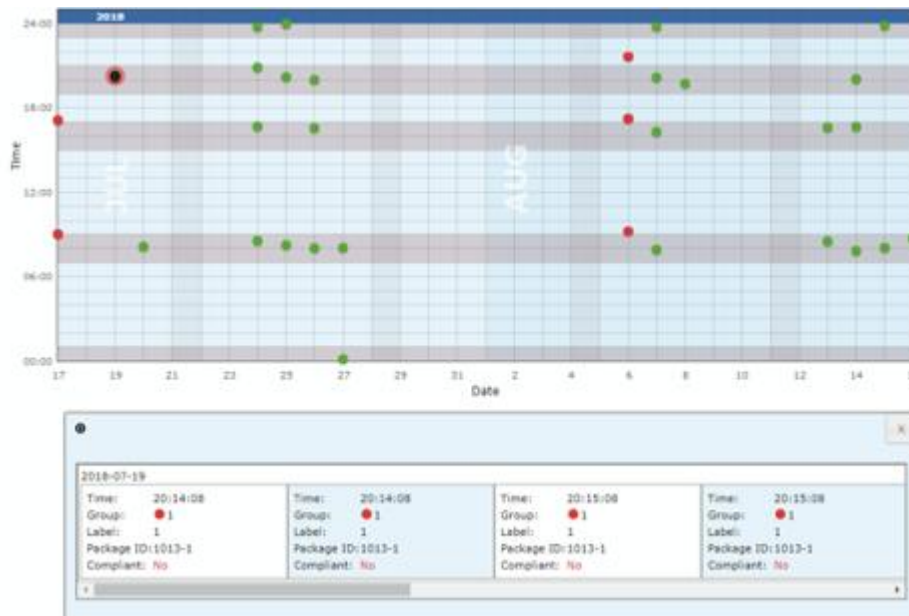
2018

24:00
18:00
12:00
06:00
00:00

Time

JUL
AUG

17 19 21 23 25 27 29 31 2 4 6 8 10 12 14

Date

×

2018-07-19

| Time: 20:14:08 | Time: 20:14:08 | Time: 20:15:08 | Time: 20:15:08 |
|---|---|---|---|
| Group: 1 | Group: 1 | Group: 1 | Group: 1 |
| Label: 1 | Label: 1 | Label: 1 | Label: 1 |
| Package ID: 1013-1 | Package ID: 1013-1 | Package ID: 1013-1 | Package ID: 1013-1 |
| Compliant: No | Compliant: No | Compliant: No | Compliant: No |